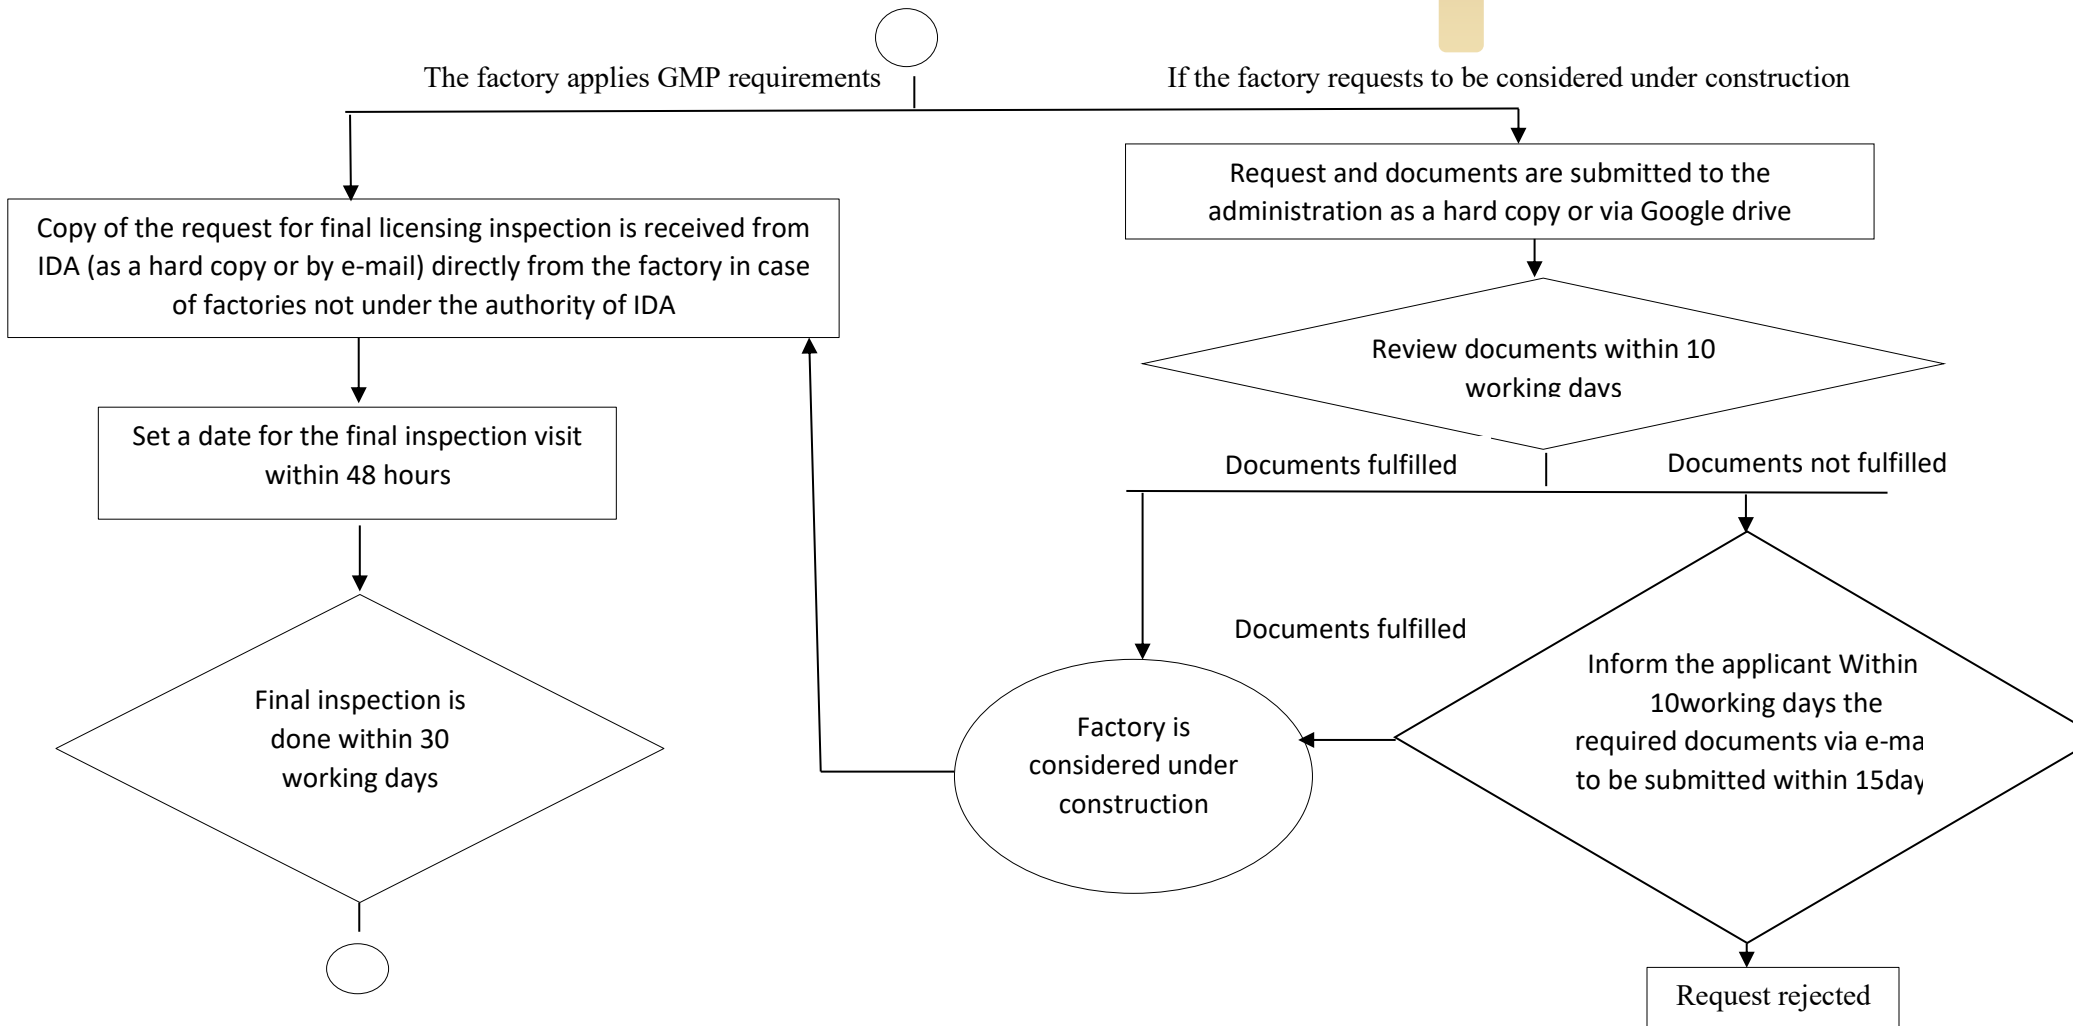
The factory applies GMP requirements

If the factory requests to be considered under construction

Copy of the request for final licensing inspection is received from IDA (as a hard copy or by e-mail) directly from the factory in case of factories not under the authority of IDA

Request and documents are submitted to the administration as a hard copy or via Google drive

Review documents within 10 working days

Set a date for the final inspection visit within 48 hours

Documents fulfilled

Documents not fulfilled

Documents fulfilled

Final inspection is done within 30 working days

Factory is considered under construction

Inform the applicant Within 10working days the required documents via e-ma to be submitted within 15day

Request rejected